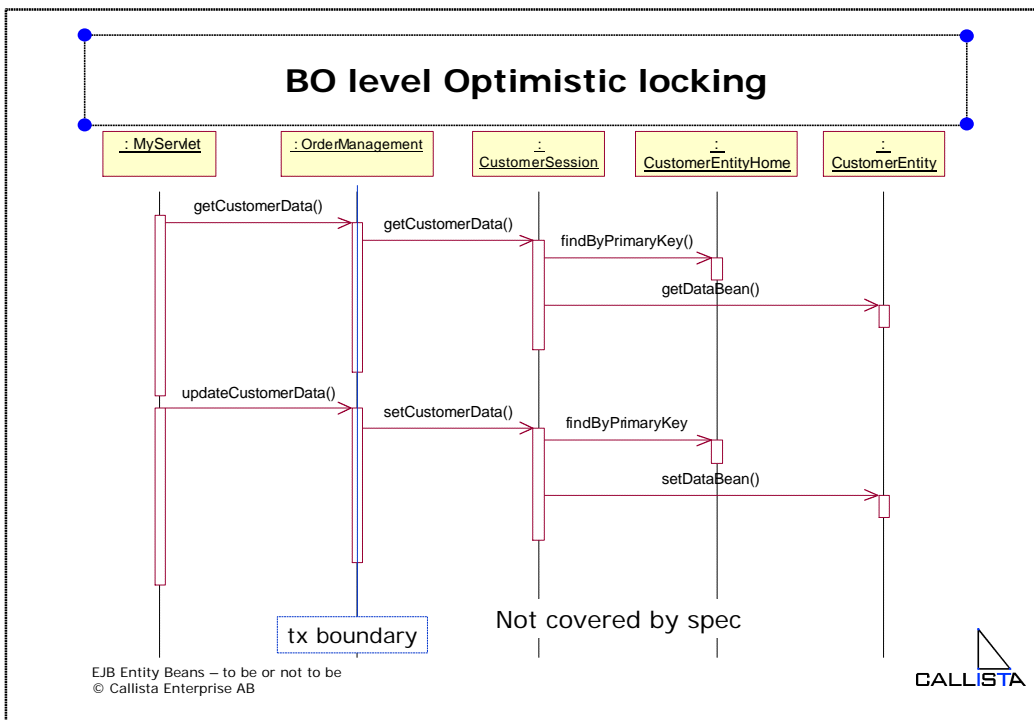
BO level Optimistic locking

: MyServlet

: OrderManagement

: CustomerSession

: CustomerEntityHome

: CustomerEntity

getCustomerData()

getCustomerData()

findByPrimaryKey()

getDataBean()

updateCustomerData()

setCustomerData()

findByPrimaryKey

setDataBean()

tx boundary

Not covered by spec

EJB Entity Beans – to be or not to be
© Callista Enterprise AB

CALLISTA